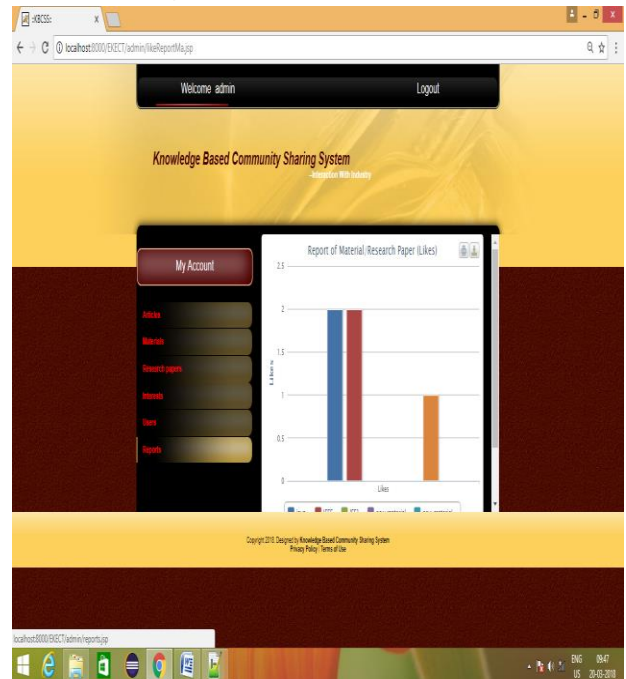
::KBCSS::

localhost:8000/EXECT/admin/likeReportMa.jsp

Welcome admin

Logout

Knowledge Based Community Sharing System

~Interaction With Industry

My Account

Articles

Materials

Research papers

Interests

Users

Reports

Report of Material /Research Paper (Likes)

2.5

2

1.5

1

0.5

0

Likes

Likes

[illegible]

Copyright 2018. Designed by Knowledge Based Community Sharing System

Privacy Policy | Terms of Use

localhost:8000/EXECT/admin/reports.jsp

ENG US 09:47 28-03-2018